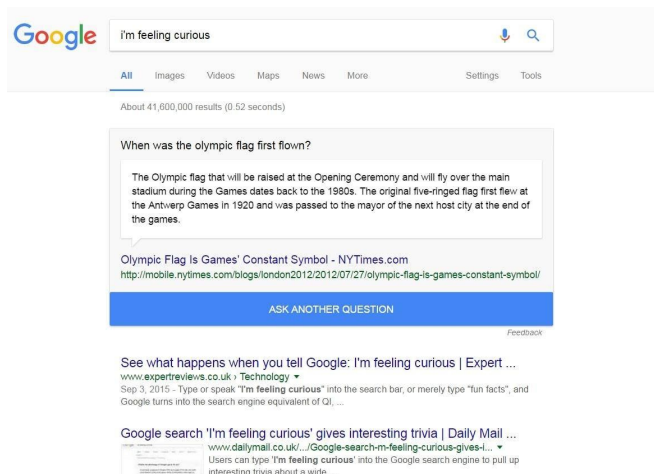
Google

i'm feeling curious

All Images Videos Maps News More Settings Tools

About 41,600,000 results (0.52 seconds)

When was the olympic flag first flown?

The Olympic flag that will be raised at the Opening Ceremony and will fly over the main stadium during the Games dates back to the 1980s. The original five-ringed flag first flew at the Antwerp Games in 1920 and was passed to the mayor of the next host city at the end of the games.

Olympic Flag Is Games' Constant Symbol - NYTimes.com
http://mobile.nytimes.com/blogs/london2012/2012/07/27/olympic-flag-is-games-constant-symbol/

ASK ANOTHER QUESTION

Feedback

See what happens when you tell Google: I'm feeling curious | Expert ...
www.expertreviews.co.uk › Technology ▾
Sep 3, 2015 - Type or speak "I'm feeling curious" into the search bar, or merely type "fun facts", and Google turns into the search engine equivalent of QI, ...

Google search 'I'm feeling curious' gives interesting trivia | Daily Mail ...
www.dailymail.co.uk/.../Google-search-m-feeling-curious-gives-i... ▾
Users can type 'I'm feeling curious' into the Google search engine to pull up interesting trivia about a wide ...